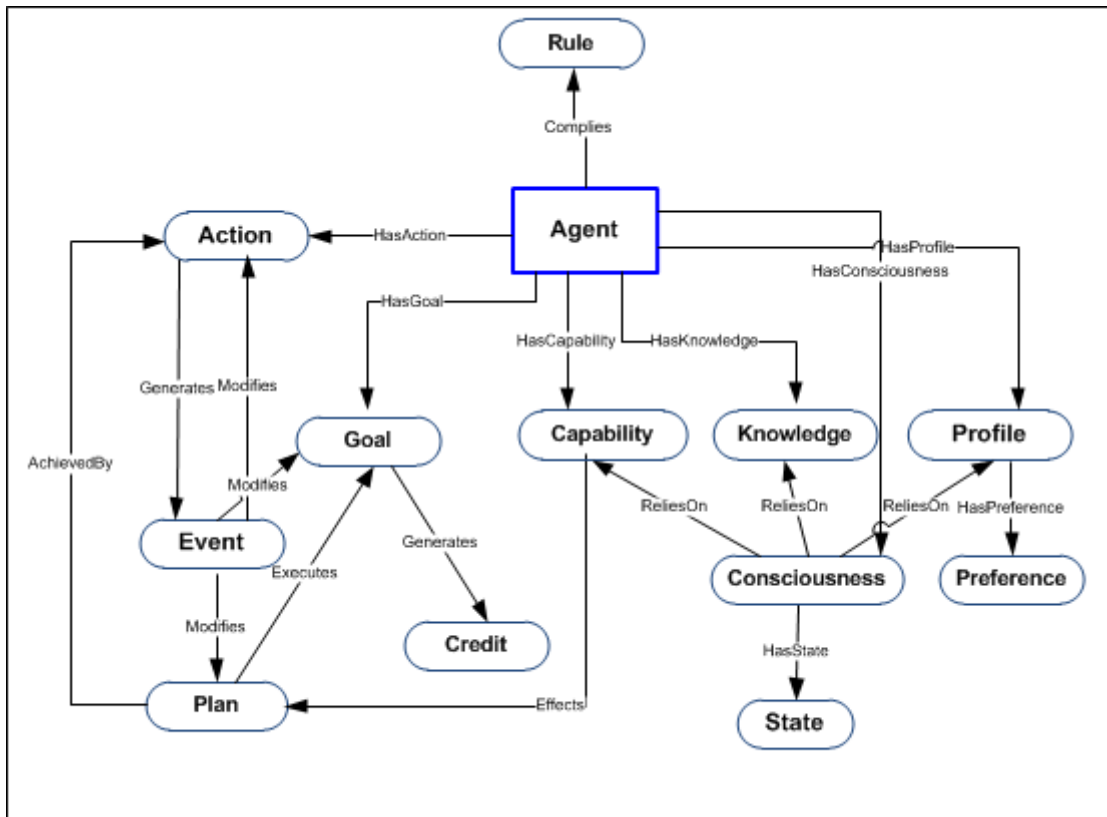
Rule

Complies

Agent

Action

HasAction

HasProfile

HasConsciousness

HasGoal

HasCapability

HasKnowledge

AchievedBy

Generates

Modifies

Goal

Capability

Knowledge

Profile

Modifies

ReliesOn

ReliesOn

ReliesOn

HasPreference

Event

Generates

Executes

Consciousness

Preference

Modifies

Credit

HasState

Plan

Effects

State